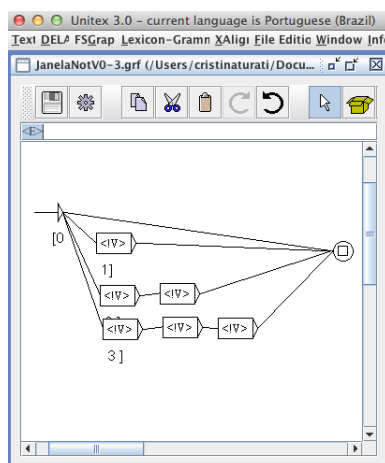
Unitex 3.0 - current language is Portuguese (Brazil)
Text DELA FSGrap Lexicon-Gramn XAligi File Editio Window Info

JanelaNotV0-3.grf (/Users/cristinaturati/Docu...

<E>

[0

<V>

1]

<V> <V>

<V> <V> <V>

3]